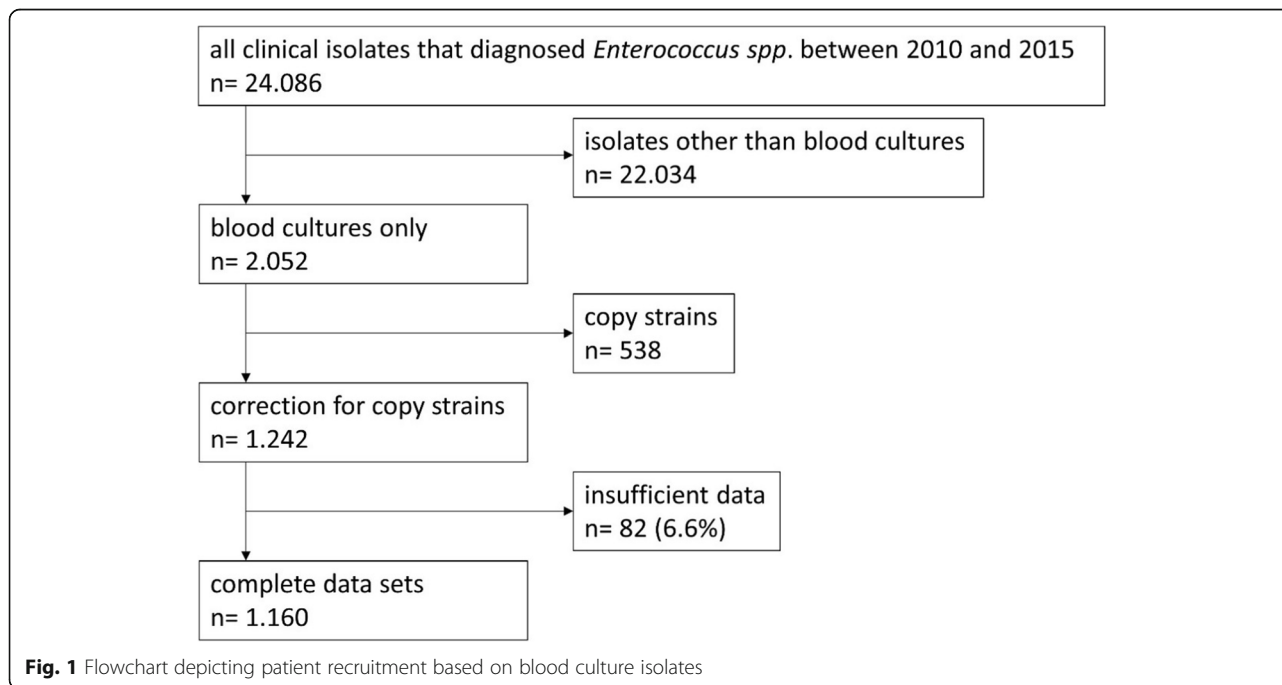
all clinical isolates that diagnosed *Enterococcus spp*. between 2010 and 2015
n= 24.086

isolates other than blood cultures
n= 22.034

blood cultures only
n= 2.052

copy strains
n= 538

correction for copy strains
n= 1.242

insufficient data
n= 82 (6.6%)

complete data sets
n= 1.160

**Fig. 1** Flowchart depicting patient recruitment based on blood culture isolates